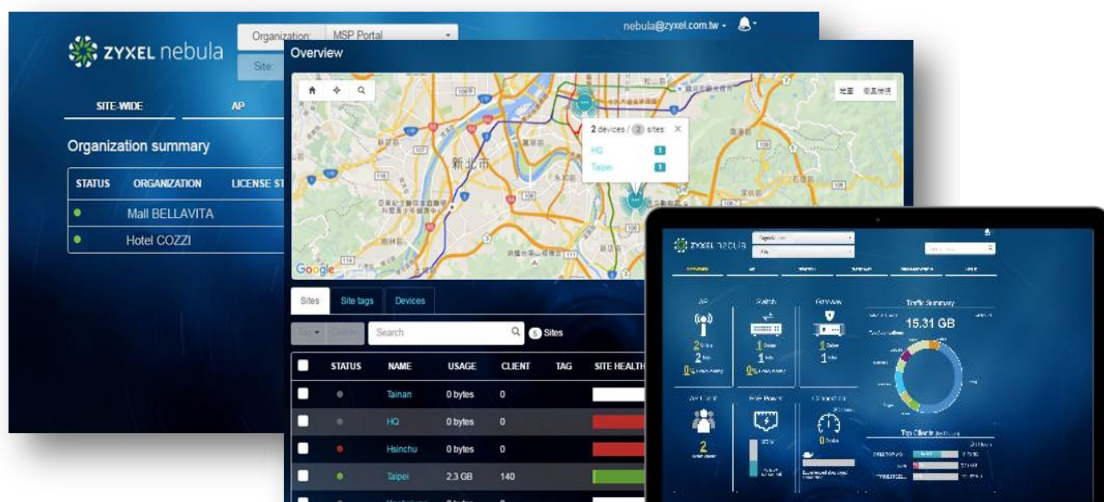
ZYXEL nebula

Organization: MSP Portal

Site:

nebula@zyxel.com.tw

SITE-WIDE

AP

Organization summary

| STATUS | ORGANIZATION | LICENSE ST |
|---|---|---|
| | Mall BELLAVITA | |
| | Hotel COZZI | |

Overview

2 devices / 2 sites

HQ 1

Taipei 1

新北市

Google

Sites

Site tags

Devices

Search

5 Sites

| | STATUS | NAME | USAGE | CLIENT | TAG | SITE HEALTH |
|---|---|---|---|---|---|---|
| | | Tainan | 0 bytes | 0 | | |
| | | HQ | 0 bytes | 0 | | |
| | | Hsinchu | 0 bytes | 0 | | |
| | | Taipei | 2.3 GB | 140 | | |

ZYXEL nebula

AP

Switch

Firewall

Traffic Summary

15.31 GB

2

2

1

1

1

1

0

0

2

Top Clients